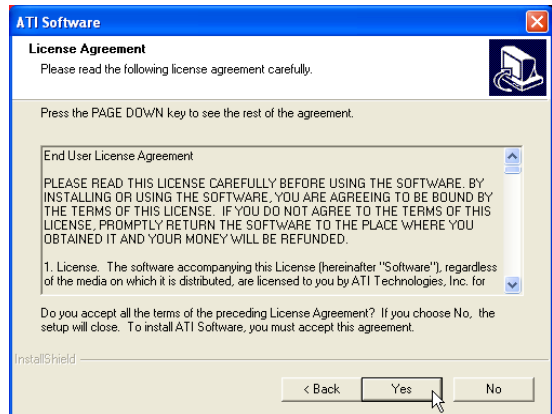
ATI Software

License Agreement

Please read the following license agreement carefully.

Press the PAGE DOWN key to see the rest of the agreement.

End User License Agreement

PLEASE READ THIS LICENSE CAREFULLY BEFORE USING THE SOFTWARE. BY INSTALLING OR USING THE SOFTWARE, YOU ARE AGREEING TO BE BOUND BY THE TERMS OF THIS LICENSE. IF YOU DO NOT AGREE TO THE TERMS OF THIS LICENSE, PROMPTLY RETURN THE SOFTWARE TO THE PLACE WHERE YOU OBTAINED IT AND YOUR MONEY WILL BE REFUNDED.

1. License. The software accompanying this License (hereinafter "Software"), regardless of the media on which it is distributed, are licensed to you by ATI Technologies, Inc. for

Do you accept all the terms of the preceding License Agreement? If you choose No, the setup will close. To install ATI Software, you must accept this agreement.

InstallShield

< Back

Yes

No